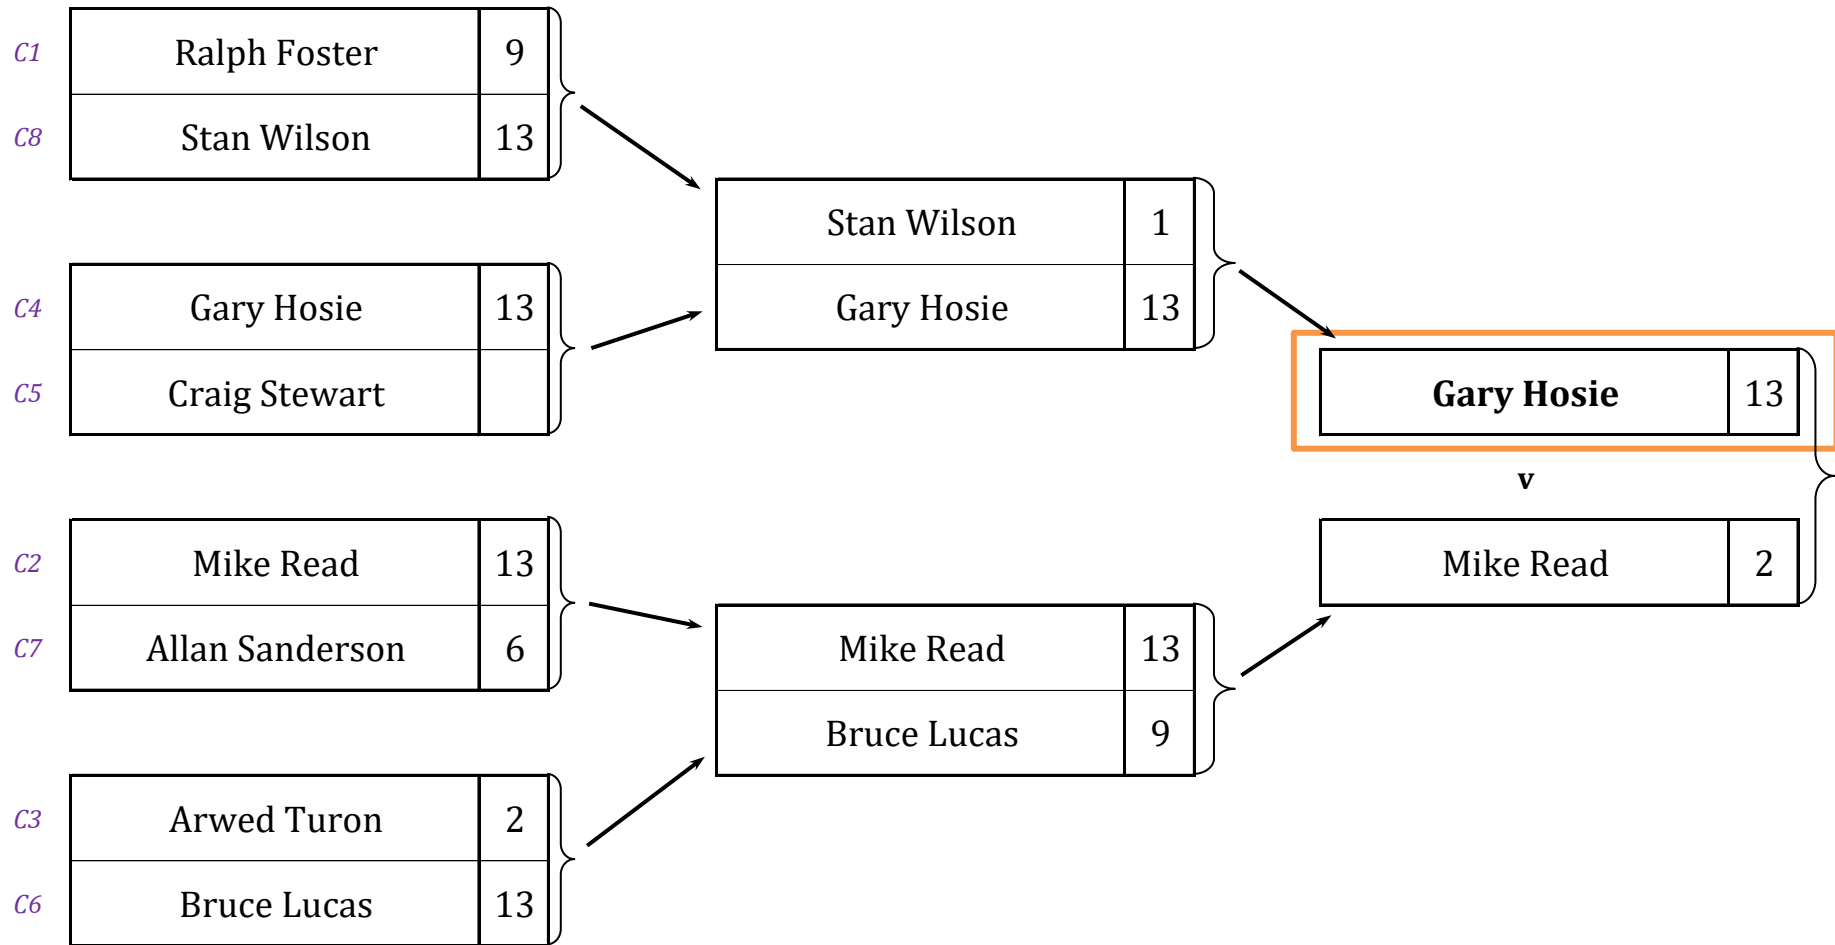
| C1 | Ralph Foster | 9 |
|---|---|---|
| C8 | Stan Wilson | 13 |

| | Stan Wilson | 1 |
|---|---|---|
| | Gary Hosie | 13 |

| C4 | Gary Hosie | 13 |
|---|---|---|
| C5 | Craig Stewart | |

**Gary Hosie** 13

v

Mike Read 2

| C2 | Mike Read | 13 |
|---|---|---|
| C7 | Allan Sanderson | 6 |

| | Mike Read | 13 |
|---|---|---|
| | Bruce Lucas | 9 |

| C3 | Arwed Turon | 2 |
|---|---|---|
| C6 | Bruce Lucas | 13 |